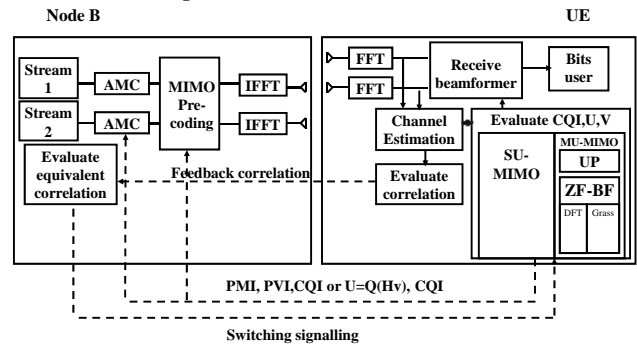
Node B

UE

Stream 1

AMC

Stream 2

AMC

MIMO Pre-coding

IFFT

IFFT

Evaluate equivalent correlation

Feedback correlation

FFT

FFT

Receive beamformer

Bits user

Channel Estimation

Evaluate CQI,U,V

Evaluate correlation

SU-MIMO

MU-MIMO

UP

ZF-BF

DFT

Grass

PMI, PVI,CQI or U=Q(Hv), CQI

Switching signalling